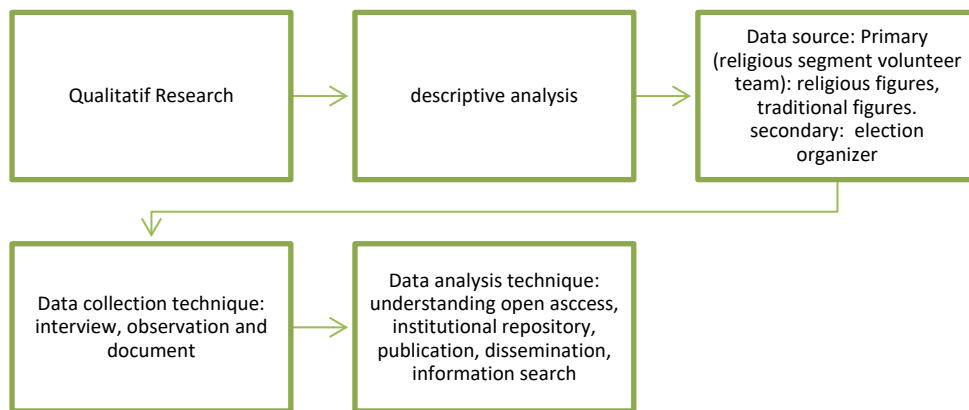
Qualitatif Research

descriptive analysis

Data source: Primary (religious segment volunteer team): religious figures, traditional figures. secondary: election organizer

Data collection technique: interview, observation and document

Data analysis technique: understanding open asccess, institutional repository, publication, dissemination, information search